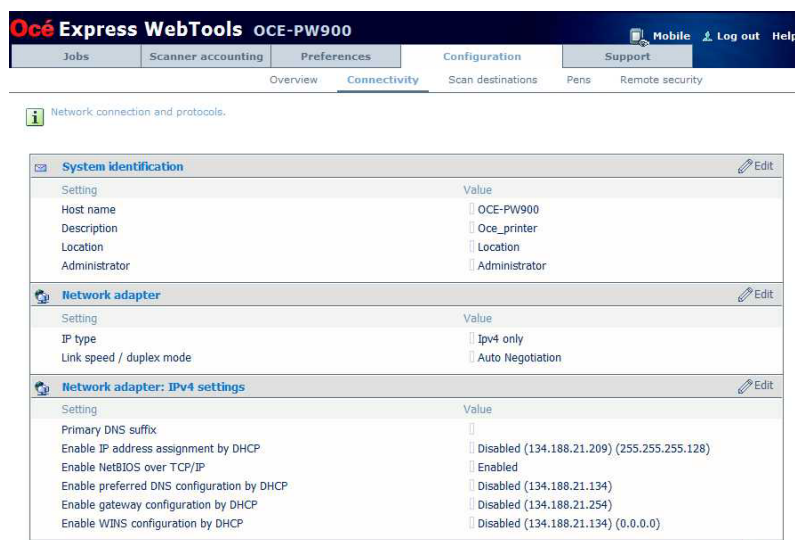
Océ Express WebTools OCE-PW900

Mobile Log out Help

Jobs | Scanner accounting | Preferences | Configuration | Support

Overview | Connectivity | Scan destinations | Pens | Remote security

Network connection and protocols.

System identification | Edit

| Setting | Value |
|---|---|
| Host name | OCE-PW900 |
| Description | Oce_printer |
| Location | Location |
| Administrator | Administrator |

Network adapter | Edit

| Setting | Value |
|---|---|
| IP type | Ipv4 only |
| Link speed / duplex mode | Auto Negotiation |

Network adapter: IPv4 settings | Edit

| Setting | Value |
|---|---|
| Primary DNS suffix | |
| Enable IP address assignment by DHCP | Disabled (134.188.21.209) (255.255.255.128) |
| Enable NetBIOS over TCP/IP | Enabled |
| Enable preferred DNS configuration by DHCP | Disabled (134.188.21.134) |
| Enable gateway configuration by DHCP | Disabled (134.188.21.254) |
| Enable WINS configuration by DHCP | Disabled (134.188.21.134) (0.0.0.0) |